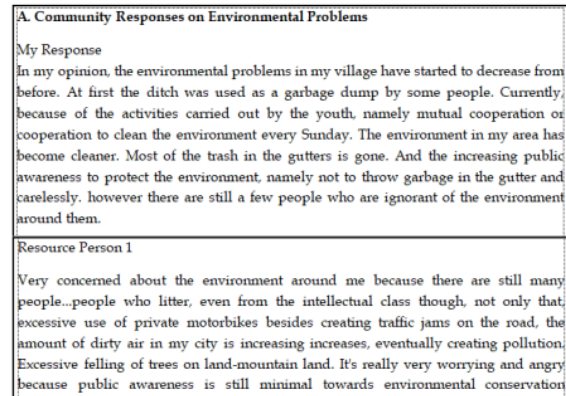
A. Community Responses on Environmental Problems

My Response
In my opinion, the environmental problems in my village have started to decrease from before. At first the ditch was used as a garbage dump by some people. Currently, because of the activities carried out by the youth, namely mutual cooperation or cooperation to clean the environment every Sunday. The environment in my area has become cleaner. Most of the trash in the gutters is gone. And the increasing public awareness to protect the environment, namely not to throw garbage in the gutter and carelessly. however there are still a few people who are ignorant of the environment around them.

Resource Person 1

Very concerned about the environment around me because there are still many people...people who litter, even from the intellectual class though, not only that, excessive use of private motorbikes besides creating traffic jams on the road, the amount of dirty air in my city is increasing increases, eventually creating pollution. Excessive felling of trees on land-mountain land. It's really very worrying and angry because public awareness is still minimal towards environmental conservation